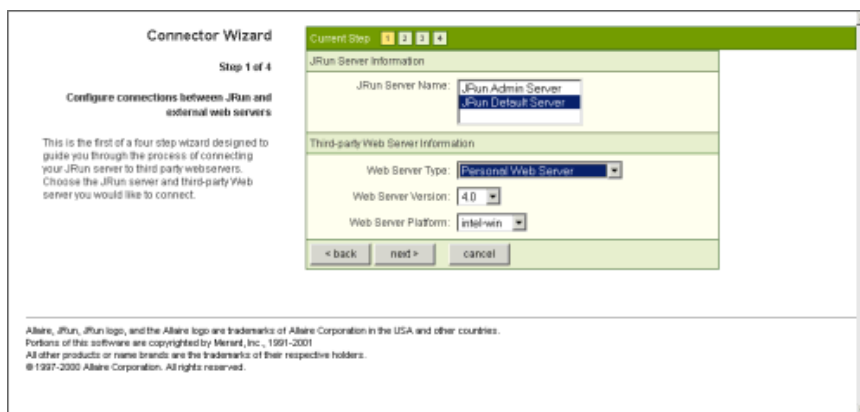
Connector Wizard

Step 1 of 4

Configure connections between JRun and external web servers

This is the first of a four step wizard designed to guide you through the process of connecting your JRun server to third party webservers. Choose the JRun server and third-party Web server you would like to connect.

Current Step 1 2 3 4

JRun Server Information

JRun Server Name: JRun Admin Server
JRun Default Server

Third-party Web Server Information

Web Server Type: Personal Web Server

Web Server Version: 4.0

Web Server Platform: intel-win

< back next > cancel

Allaire, JRun, JRun logo, and the Allaire logo are trademarks of Allaire Corporation in the USA and other countries.
Portions of this software are copyrighted by Merant, Inc., 1991-2001
All other products or name brands are the trademarks of their respective holders.
© 1997-2000 Allaire Corporation. All rights reserved.